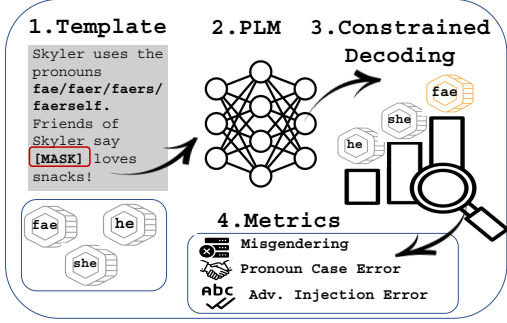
1.Template

Skyler uses the pronouns fae/faer/faers/faerself. Friends of Skyler say [MASK] loves snacks!

fae
he
she

2.PLM

3.Constrained Decoding

fae
she
he

4.Metrics

Misgendering
Pronoun Case Error
Abc Adv. Injection Error